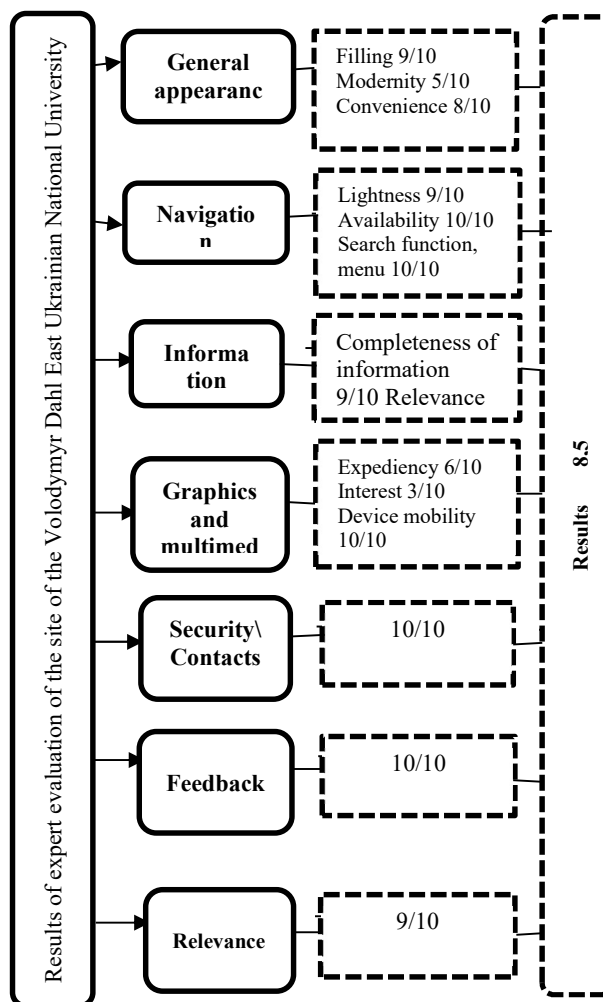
Results of expert evaluation of the site of the Volodymyr Dahl East Ukrainian National University

General appearanc

Filling 9/10
Modernity 5/10
Convenience 8/10

Navigatio n

Lightness 9/10
Availability 10/10
Search function, menu 10/10

Informa tion

Completeness of information 9/10 Relevance

Graphics and multimed

Expediency 6/10
Interest 3/10
Device mobility 10/10

Security\ Contacts

10/10

Feedback

10/10

Relevance

9/10

Results 8.5